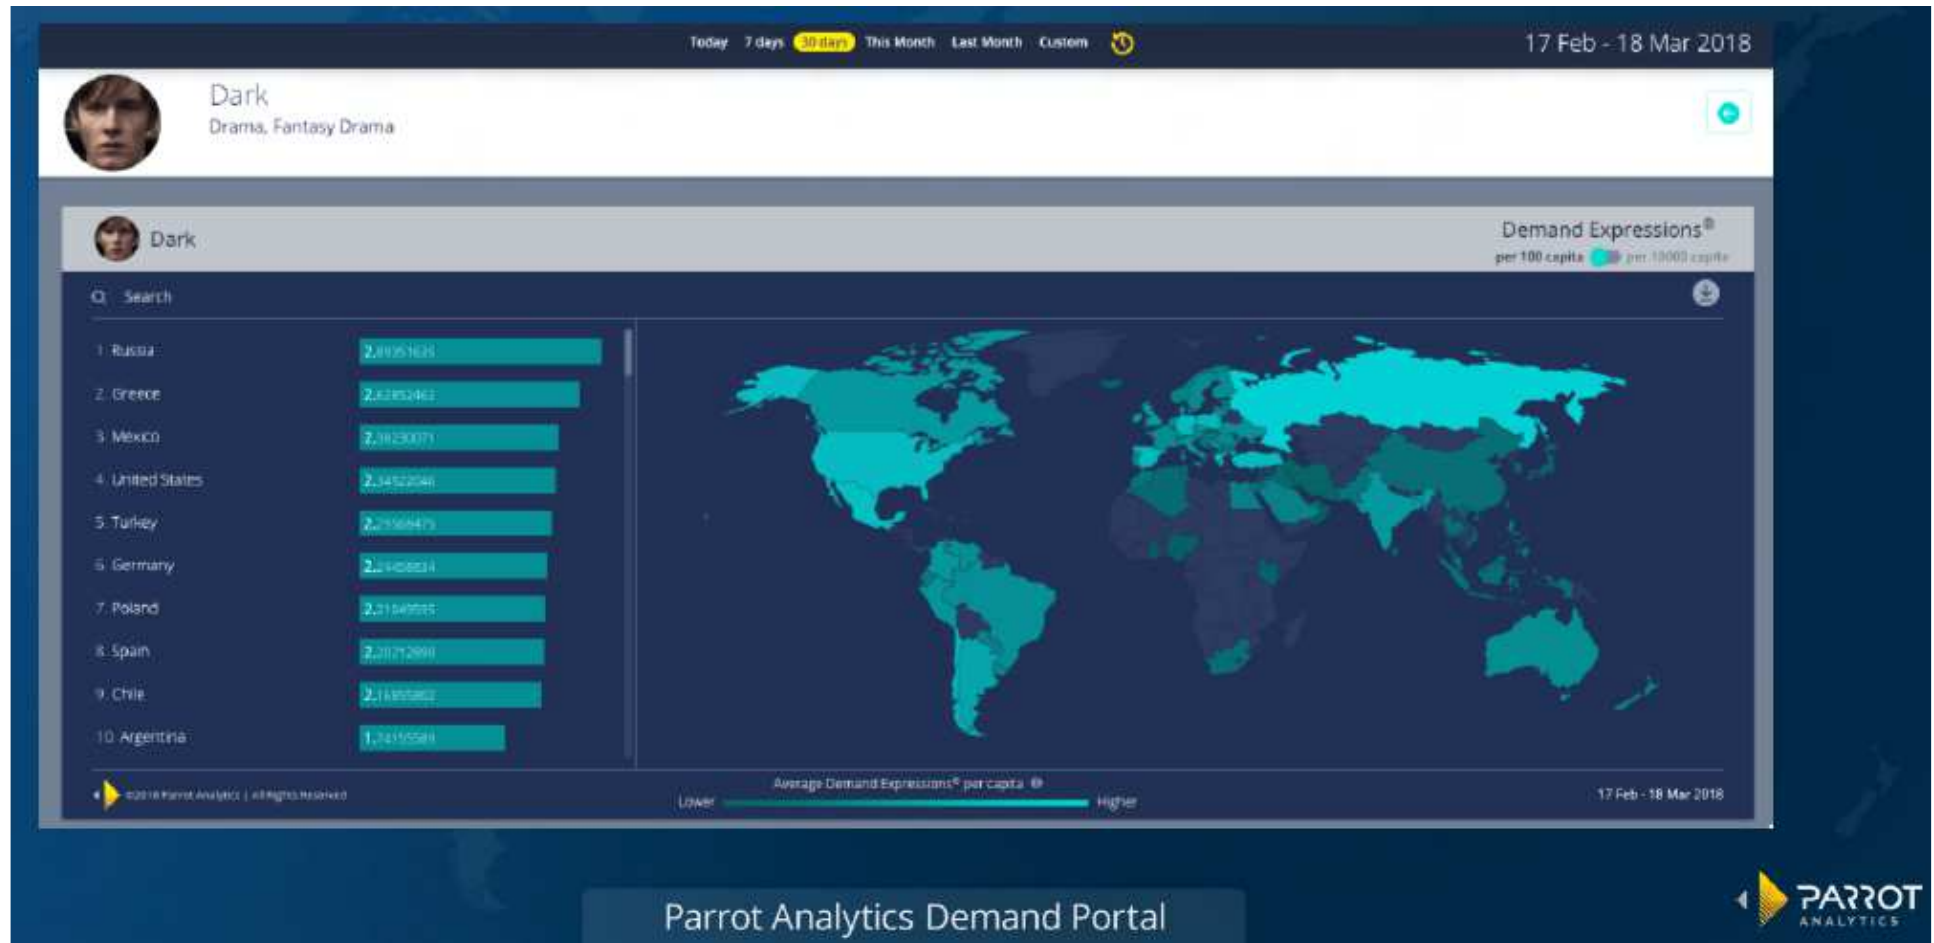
Today 7 days 30 days This Month Last Month Custom

17 Feb - 18 Mar 2018

Dark
Drama, Fantasy Drama

Dark

Demand Expressions®
per 100 capita per 10000 capita

Search

| | |
|---|---|
| 1. Russia | 2.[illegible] |
| 2. Greece | 2.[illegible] |
| 3. Mexico | 2.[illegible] |
| 4. United States | 2.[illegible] |
| 5. Turkey | 2.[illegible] |
| 6. Germany | 2.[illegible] |
| 7. Poland | 2.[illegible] |
| 8. Spain | 2.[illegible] |
| 9. Chile | 2.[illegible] |
| 10. Argentina | 1.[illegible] |

©2018 Parrot Analytics | All Rights Reserved

Average Demand Expressions® per capita
Lower Higher

17 Feb - 18 Mar 2018

Parrot Analytics Demand Portal

PARROT ANALYTICS